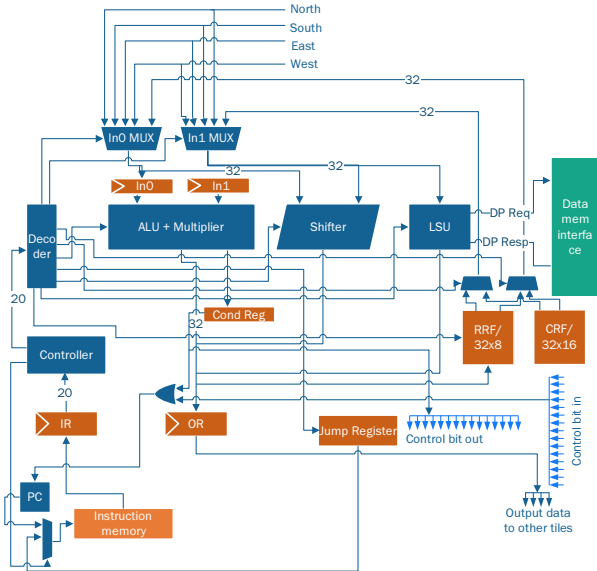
North
South
East
West
32
32
In0 MUX
In1 MUX
32
32
In0
In1
Deco der
ALU + Multiplier
Shifter
LSU
DP Req
DP Resp
Data mem interfa ce
20
Cond Reg
32
RRF/ 32x8
CRF/ 32x16
Controller
20
IR
OR
Jump Register
Control bit out
Control bit in
PC
Instruction memory
Output data to other tiles